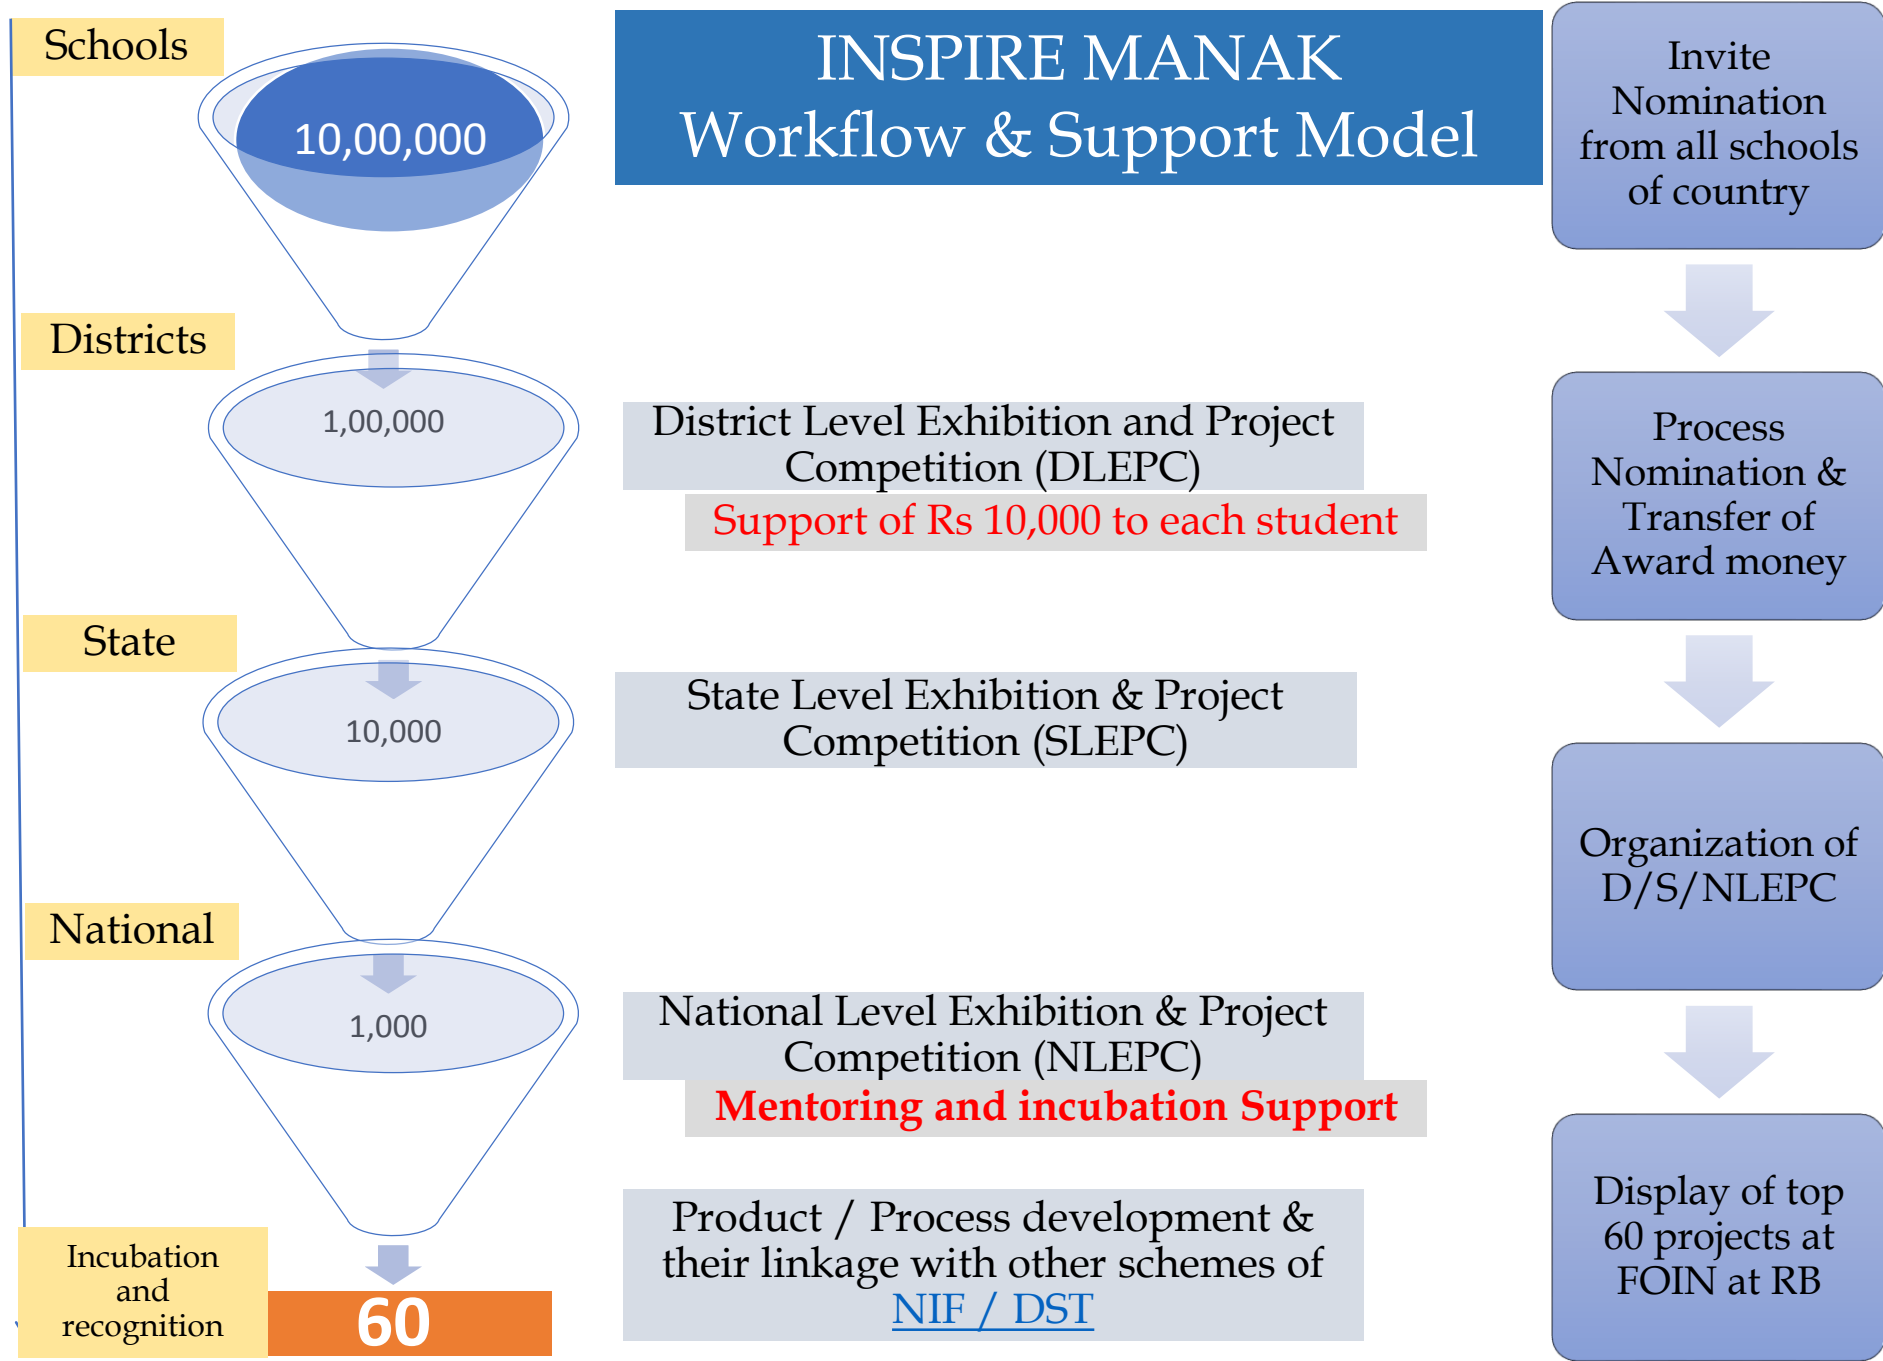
Schools

10,00,000

INSPIRE MANAK
Workflow & Support Model

Invite Nomination from all schools of country

Districts

1,00,000

District Level Exhibition and Project Competition (DLEPC)

Support of Rs 10,000 to each student

Process Nomination & Transfer of Award money

State

10,000

State Level Exhibition & Project Competition (SLEPC)

Organization of D/S/NLEPC

National

1,000

National Level Exhibition & Project Competition (NLEPC)

Mentoring and incubation Support

Incubation and recognition

60

Product / Process development & their linkage with other schemes of NIF / DST

Display of top 60 projects at FOIN at RB